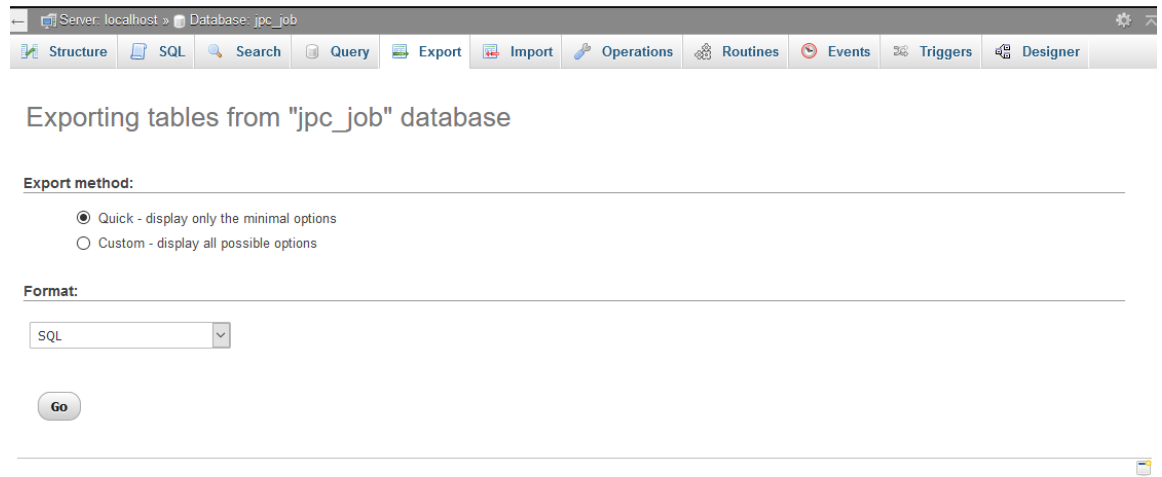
Server: localhost » Database: jpc_job

Structure SQL Search Query Export Import Operations Routines Events Triggers Designer

Exporting tables from "jpc_job" database

Export method:

Quick - display only the minimal options

Custom - display all possible options

Format:

SQL

Go